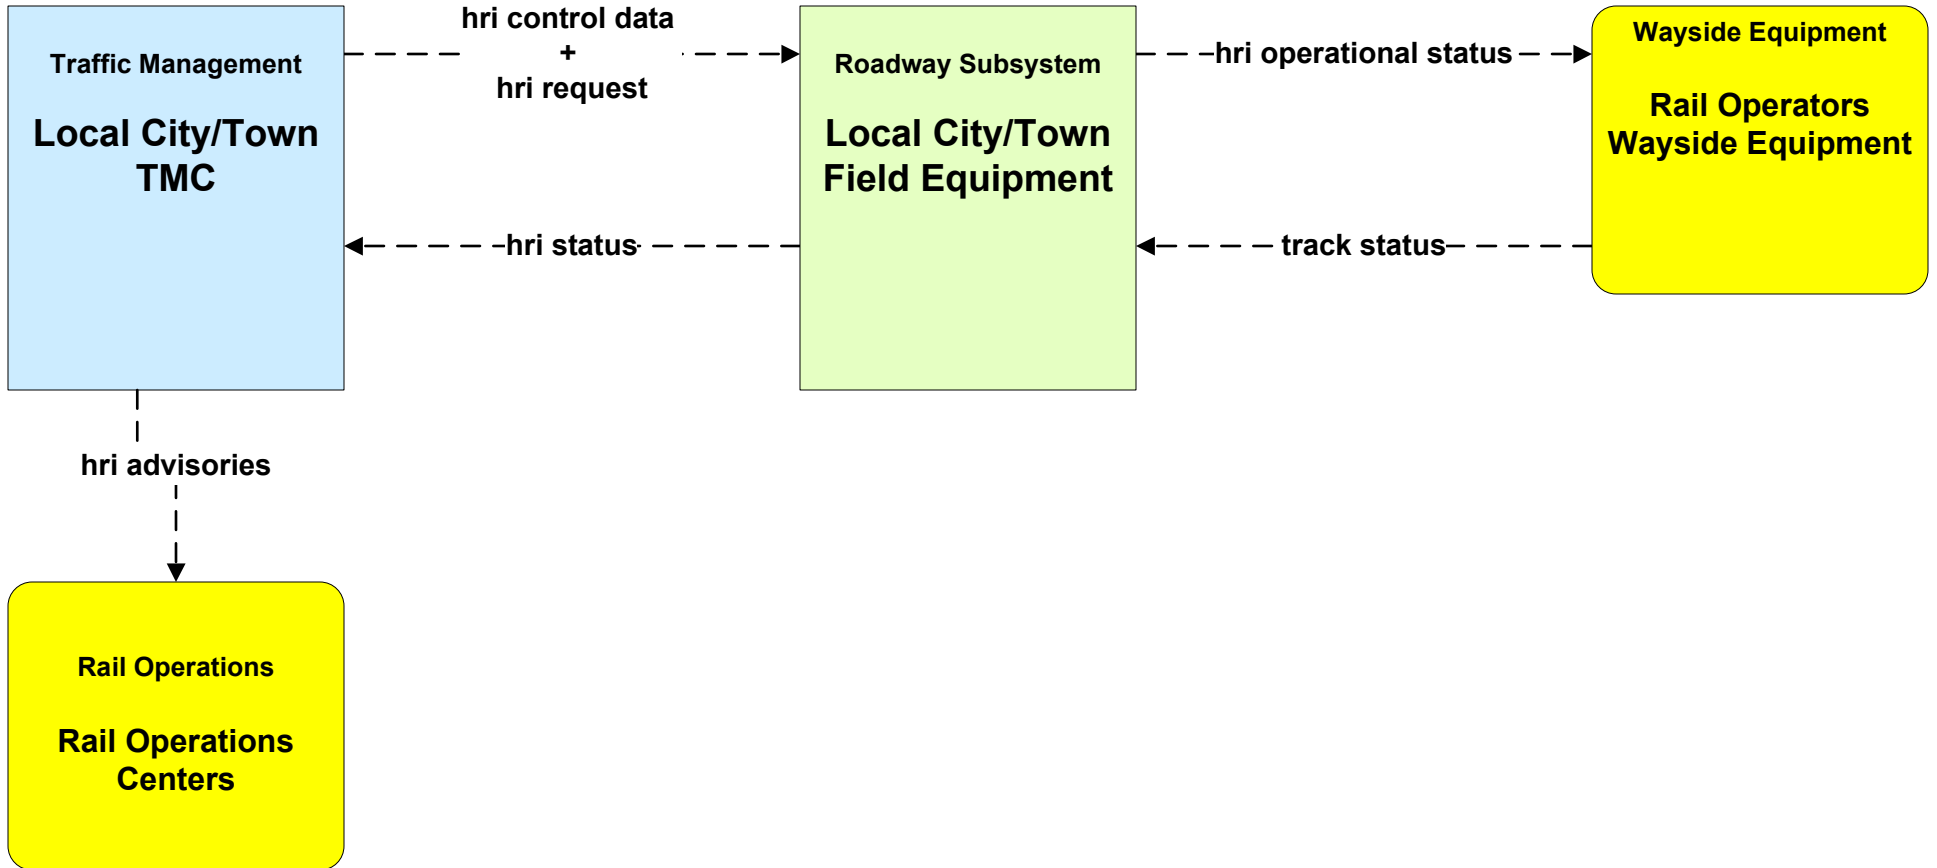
Traffic Management

Local City/Town TMC

hri control data
+
hri request

Roadway Subsystem

Local City/Town Field Equipment

hri operational status

Wayside Equipment

Rail Operators Wayside Equipment

hri status

track status

hri advisories

Rail Operations

Rail Operations Centers